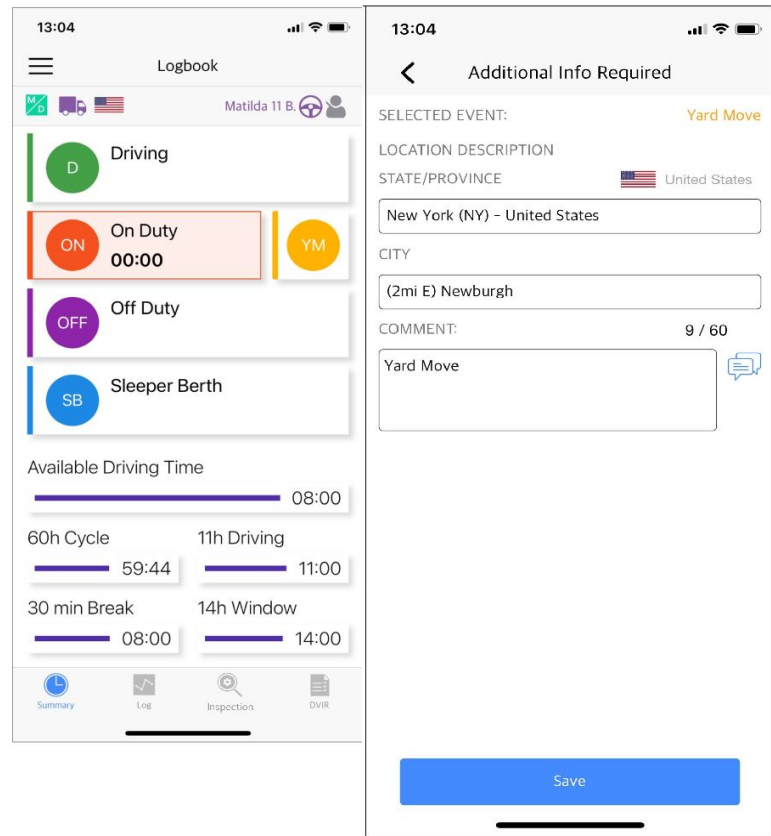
13:04

Logbook

M D

Matilda 11 B.

D Driving

ON On Duty 00:00

YM

OFF Off Duty

SB Sleeper Berth

Available Driving Time

08:00

60h Cycle

59:44

11h Driving

11:00

30 min Break

08:00

14h Window

14:00

Summary Log Inspection DVIR

13:04

Additional Info Required

SELECTED EVENT: Yard Move

LOCATION DESCRIPTION

STATE/PROVINCE United States

New York (NY) - United States

CITY

(2mi E) Newburgh

COMMENT: 9 / 60

Yard Move

Save